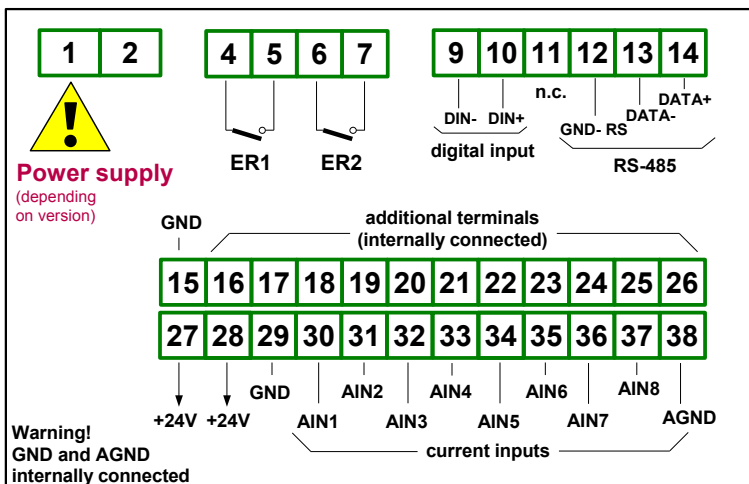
1 2

!

Power supply
(depending on version)

4 5 6 7

ER1 ER2

9 10 11 12 13 14

n.c.

DIN- DIN+

GND- RS DATA- DATA+

digital input

RS-485

GND

additional terminals
(internally connected)

| 15 | 16 | 17 | 18 | 19 | 20 | 21 | 22 | 23 | 24 | 25 | 26 |
|---|---|---|---|---|---|---|---|---|---|---|---|
| 27 | 28 | 29 | 30 | 31 | 32 | 33 | 34 | 35 | 36 | 37 | 38 |

GND

AIN2 AIN4 AIN6 AIN8

+24V +24V AIN1 AIN3 AIN5 AIN7 AGND

current inputs

Warning!
GND and AGND
internally connected